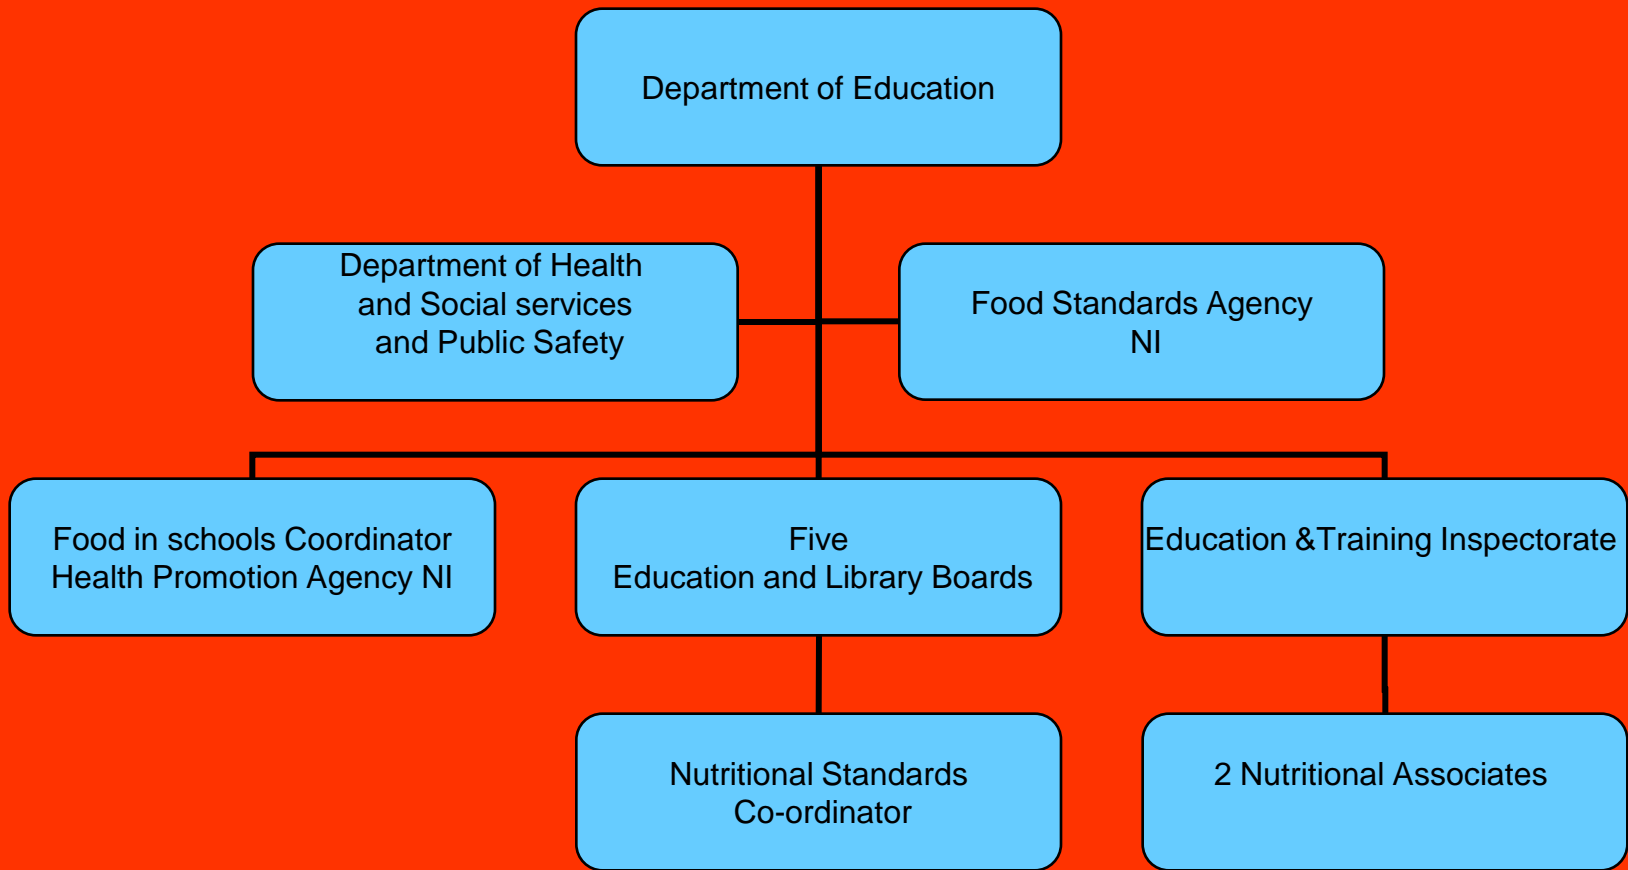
Department of Education

Department of Health and Social services and Public Safety

Food Standards Agency NI

Food in schools Coordinator Health Promotion Agency NI

Five Education and Library Boards

Education &Training Inspectorate

Nutritional Standards Co-ordinator

2 Nutritional Associates